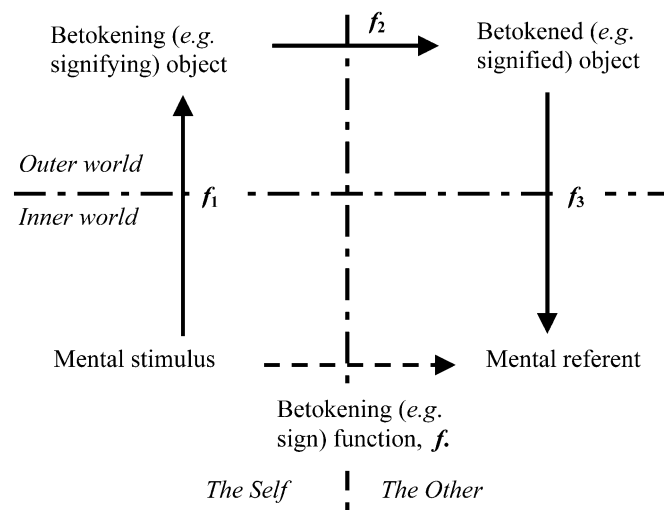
Betokening (*e.g.* signifying) object

$f_2$

Betokened (*e.g.* signified) object

*Outer world*

$f_1$

$f_3$

*Inner world*

Mental stimulus

Mental referent

Betokening (*e.g.* sign) function, $f$.

*The Self*

*The Other*